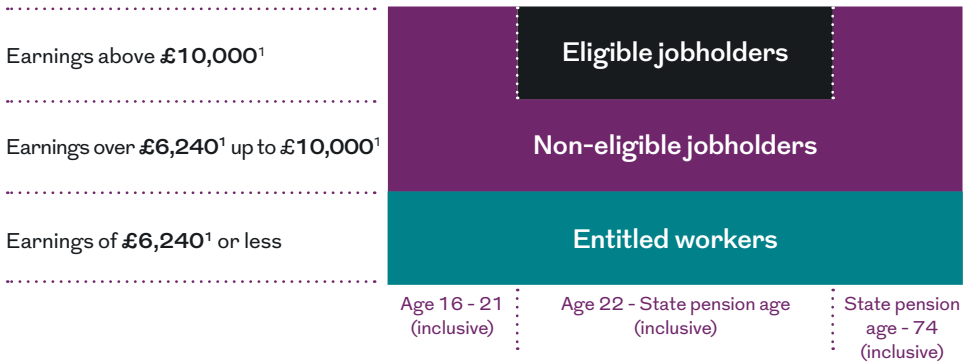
Earnings above **£10,000**$^1$

Eligible jobholders

Earnings over **£6,240**$^1$ up to £**10,000**$^1$

Non-eligible jobholders

Earnings of **£6,240**$^1$ or less

Entitled workers

Age 16 - 21 (inclusive)

Age 22 - State pension age (inclusive)

State pension age - 74 (inclusive)